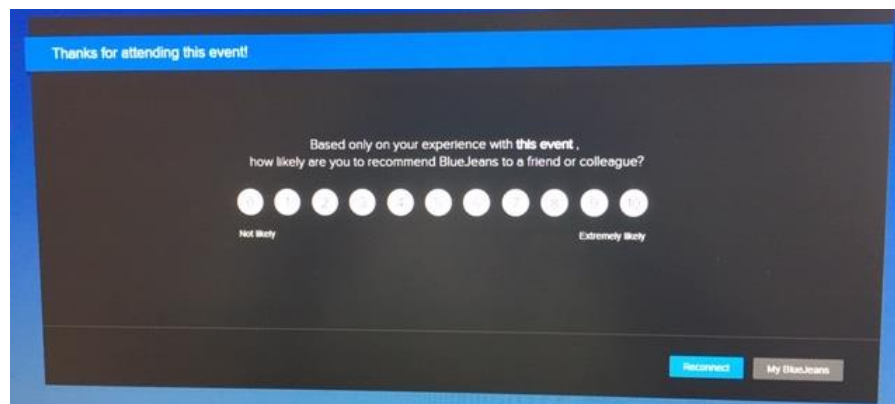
Thanks for attending this event!

Based only on your experience with **this event** , how likely are you to recommend BlueJeans to a friend or colleague?

0 1 2 3 4 5 6 7 8 9 10

Not likely

Extremely likely

Reconnect

My BlueJeans